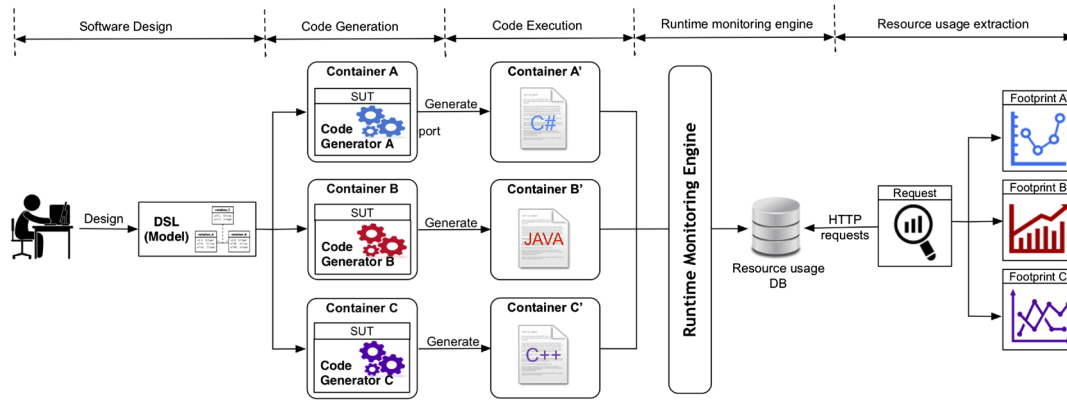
Software Design

Code Generation

Code Execution

Runtime monitoring engine

Resource usage extraction

Design

DSL (Model)

Container A

SUT

Code Generator A

Generate

port

Container A'

C#

Container B

SUT

Code Generator B

Generate

Container B'

JAVA

Container C

SUT

Code Generator C

Generate

Container C'

C++

Runtime Monitoring Engine

Resource usage DB

HTTP requests

Request

Footprint A

Footprint B

Footprint C